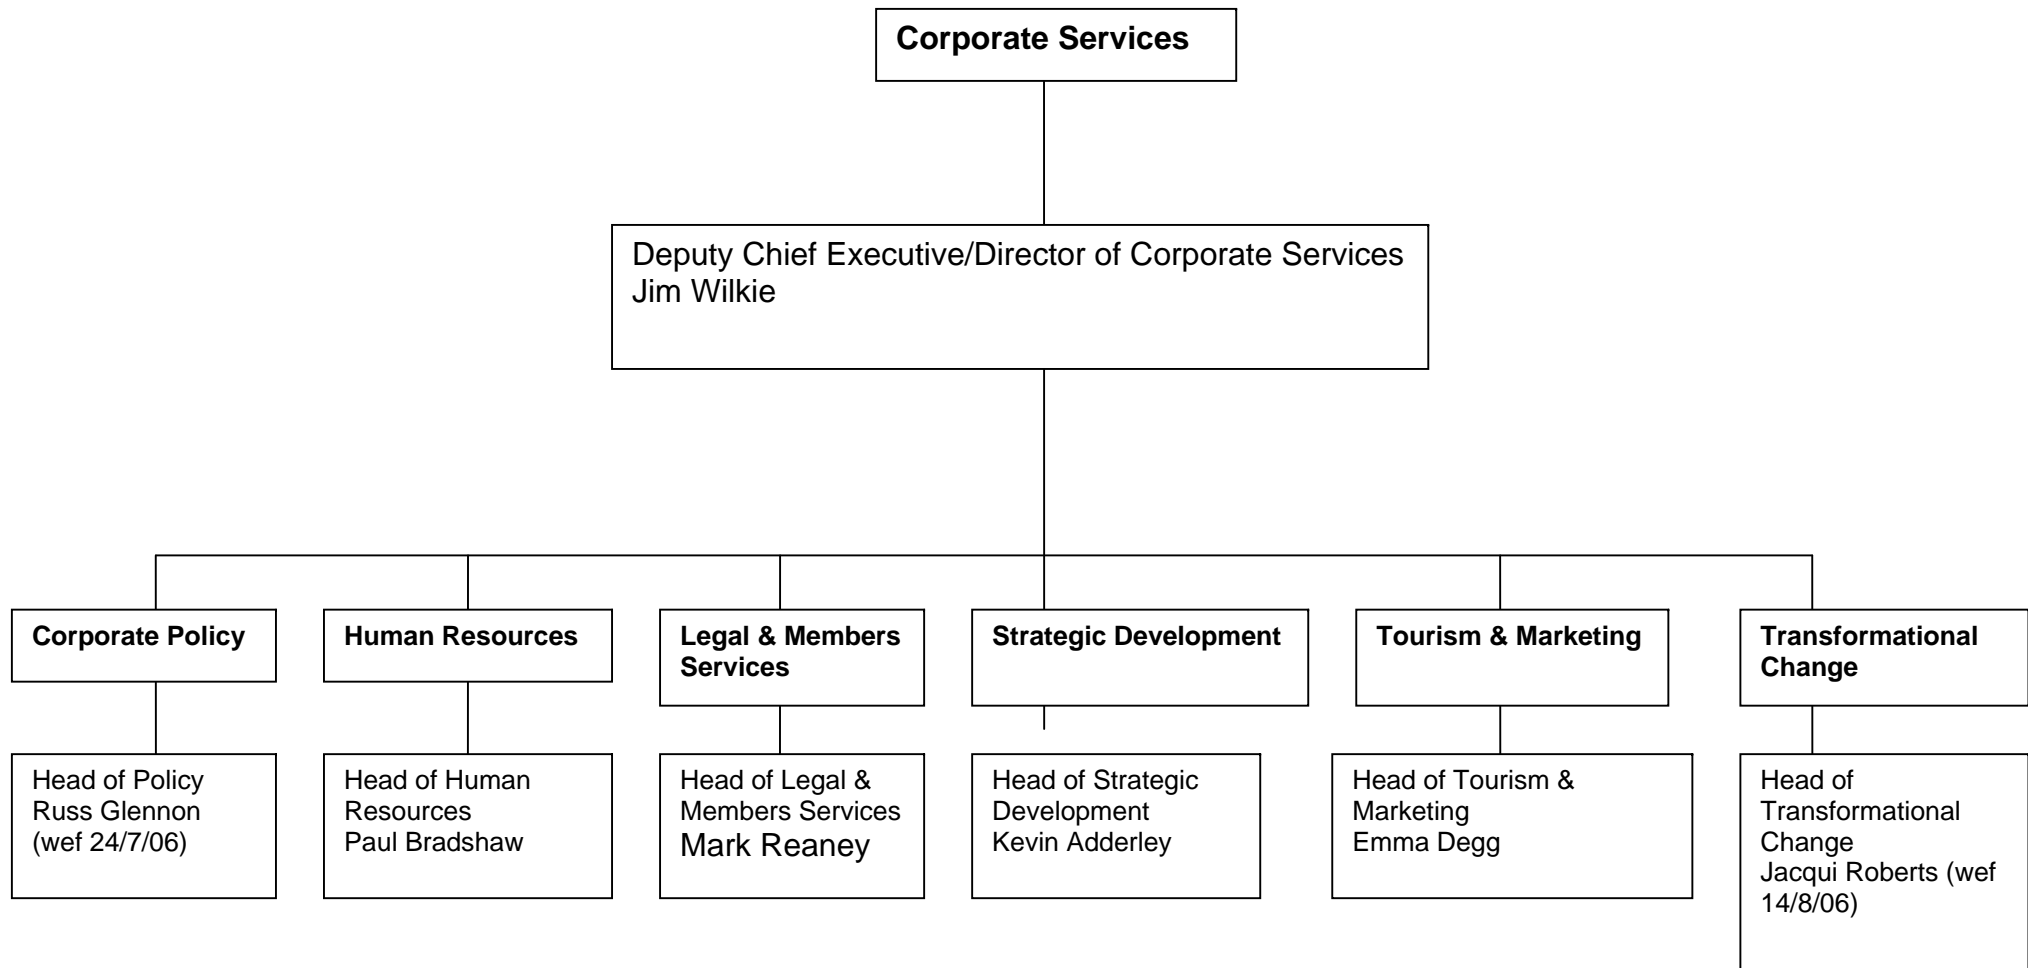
Corporate Services

Deputy Chief Executive/Director of Corporate Services
Jim Wilkie

Corporate Policy

Head of Policy
Russ Glennon
(wef 24/7/06)

Human Resources

Head of Human Resources
Paul Bradshaw

Legal & Members Services

Head of Legal & Members Services
Mark Reaney

Strategic Development

Head of Strategic Development
Kevin Adderley

Tourism & Marketing

Head of Tourism & Marketing
Emma Degg

Transformational Change

Head of Transformational Change
Jacqui Roberts (wef 14/8/06)